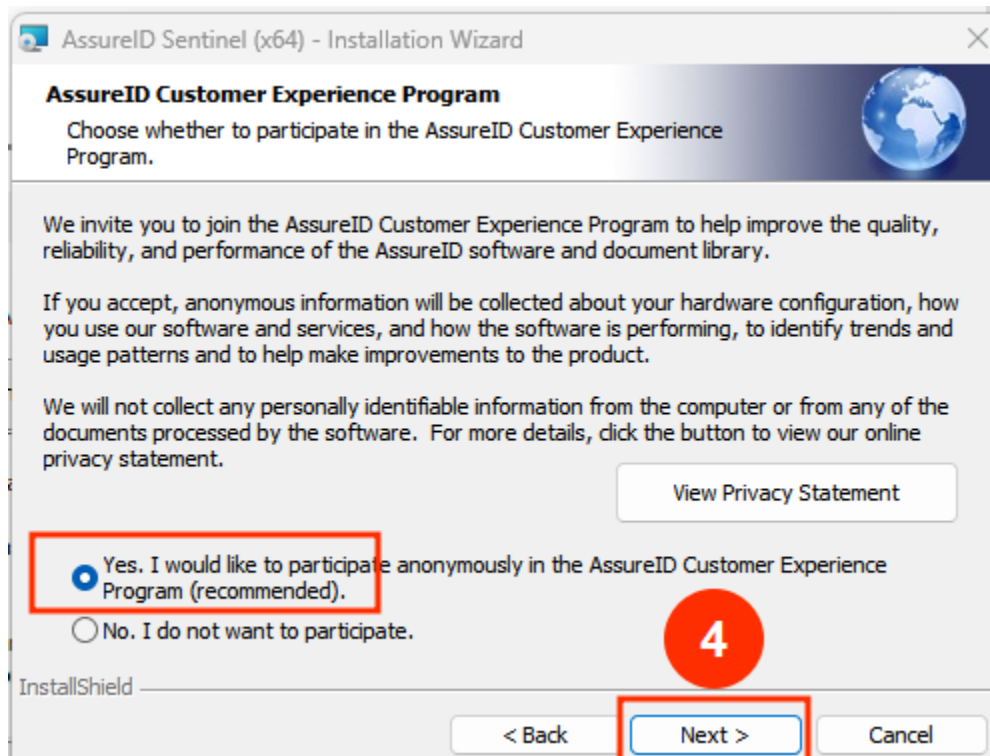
AssureID Sentinel (x64) - Installation Wizard

AssureID Customer Experience Program

Choose whether to participate in the AssureID Customer Experience Program.

We invite you to join the AssureID Customer Experience Program to help improve the quality, reliability, and performance of the AssureID software and document library.

If you accept, anonymous information will be collected about your hardware configuration, how you use our software and services, and how the software is performing, to identify trends and usage patterns and to help make improvements to the product.

We will not collect any personally identifiable information from the computer or from any of the documents processed by the software. For more details, click the button to view our online privacy statement.

View Privacy Statement

Yes. I would like to participate anonymously in the AssureID Customer Experience Program (recommended).

No. I do not want to participate.

4

InstallShield

< Back

Next >

Cancel